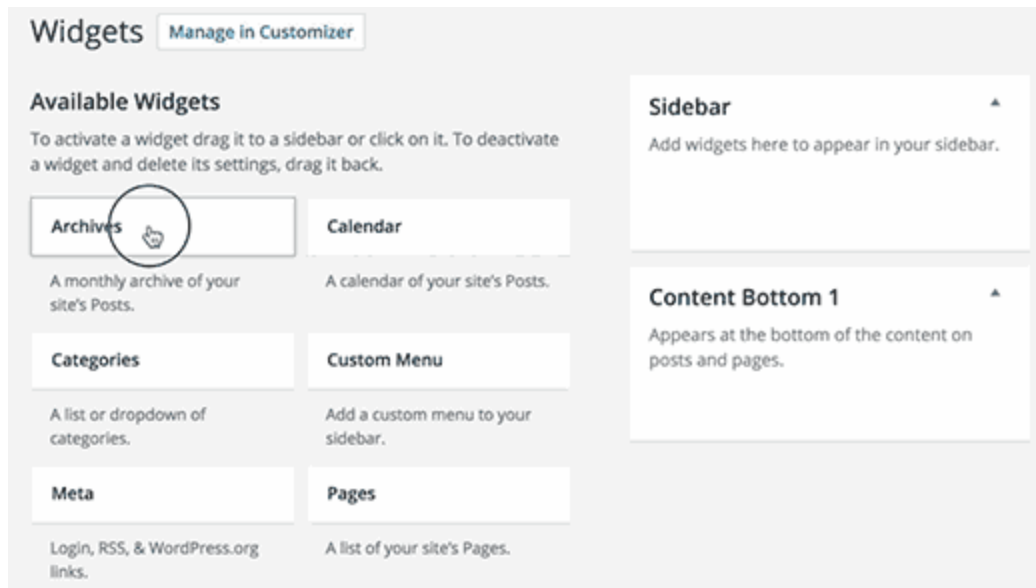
Widgets Manage in Customizer

Available Widgets

To activate a widget drag it to a sidebar or click on it. To deactivate a widget and delete its settings, drag it back.

Archives

A monthly archive of your site's Posts.

Calendar

A calendar of your site's Posts.

Categories

A list or dropdown of categories.

Custom Menu

Add a custom menu to your sidebar.

Meta

Login, RSS, & WordPress.org links.

Pages

A list of your site's Pages.

Sidebar

Add widgets here to appear in your sidebar.

Content Bottom 1

Appears at the bottom of the content on posts and pages.